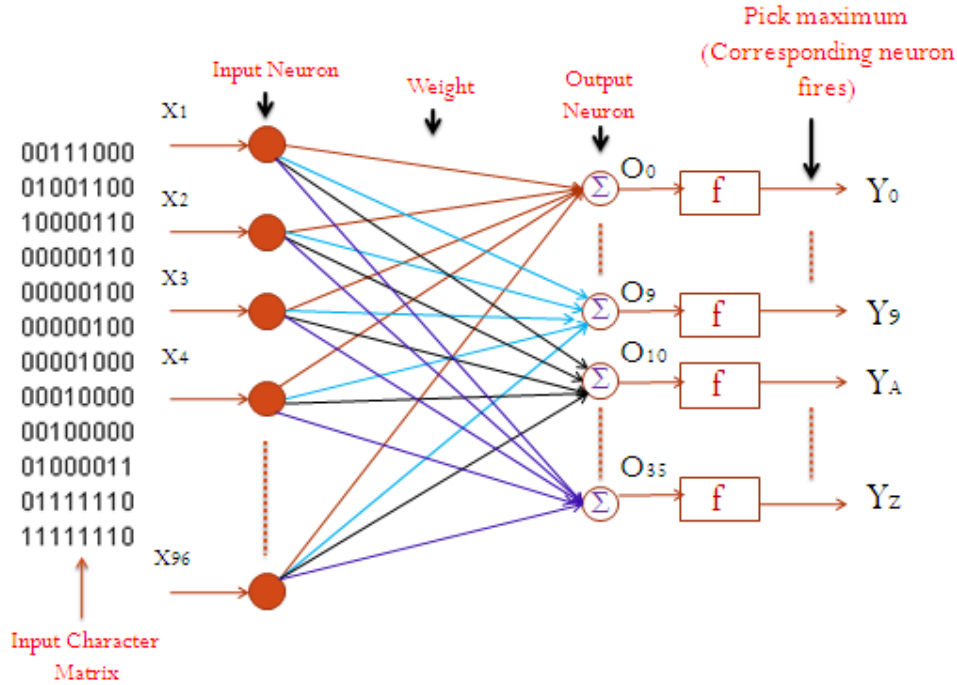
Pick maximum (Corresponding neuron fires)

Input Neuron

Weight

Output Neuron

$X_1$

$X_2$

$X_3$

$X_4$

$X_{96}$

00111000
01001100
10000110
00000110
00000100
00000100
00001000
00010000
00100000
01000011
01111110
11111110

Input Character Matrix

$\Sigma$ $O_0$ f $Y_0$

$\Sigma$ $O_9$ f $Y_9$

$\Sigma$ $O_{10}$ f $Y_A$

$\Sigma$ $O_{35}$ f $Y_Z$